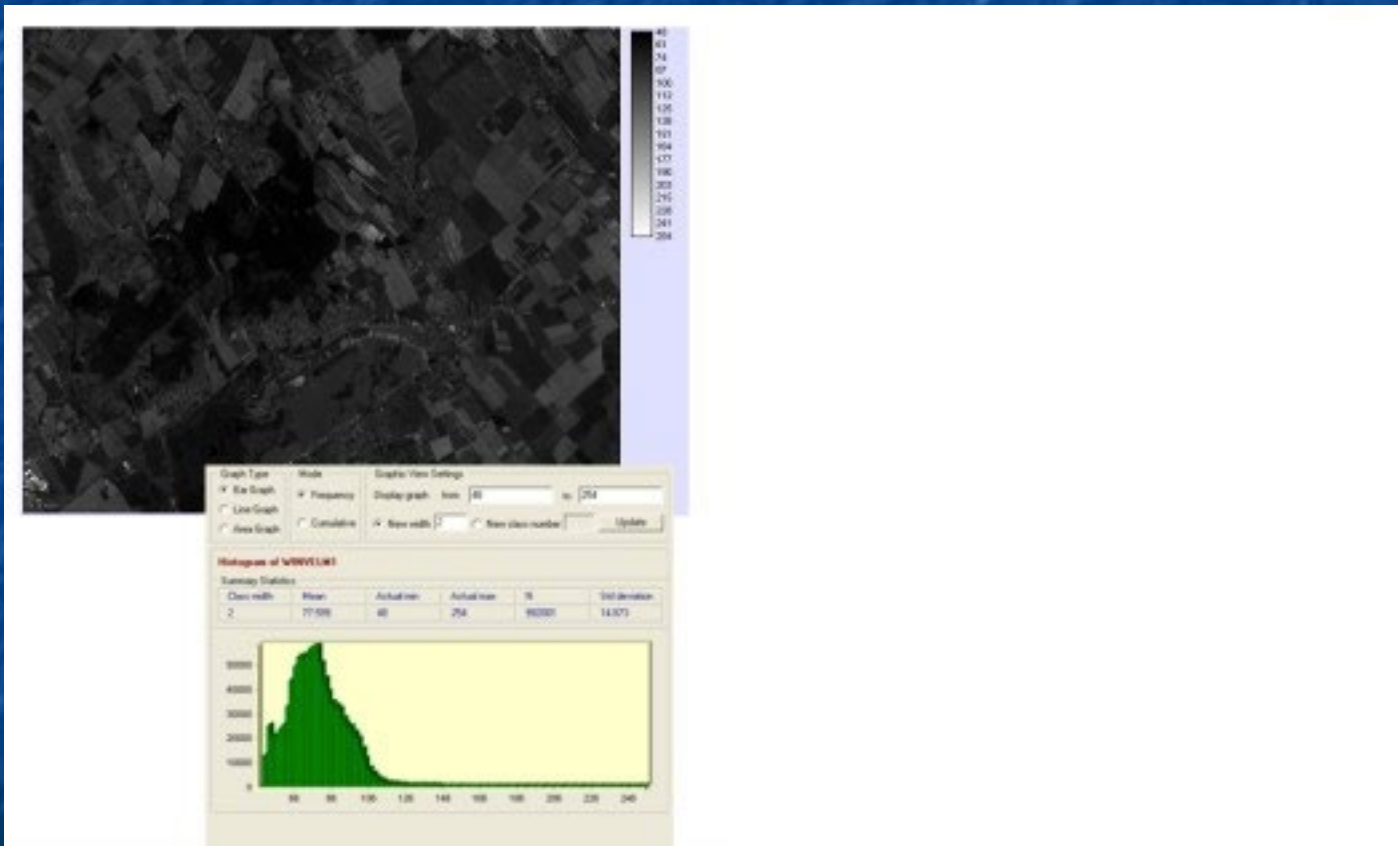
48
61
74
87
100
113
126
138
151
164
177
190
203
215
228
241
254

Graph Type
Bar Graph
Line Graph
Area Graph

Mode
Frequency
Cumulative

Graphic View Settings
Display graph from: 48 to: 254
New width 2
New class number
Update

Histogram of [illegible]

Summary Statistics

| Class width | Mean | Actual min | Actual max | N | Std deviation |
|---|---|---|---|---|---|
| 2 | 77.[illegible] | 48 | 254 | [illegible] | 14.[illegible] |

50000
40000
30000
20000
10000
0

60 80 100 120 140 160 180 200 220 240